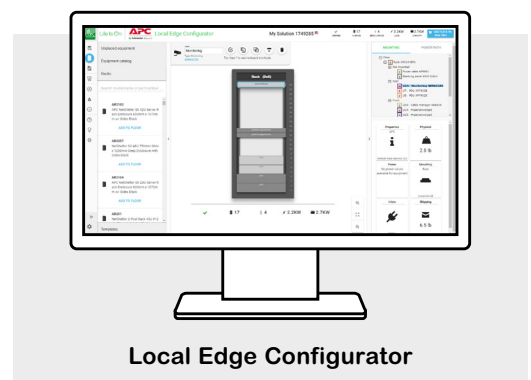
Life Is On APC Local Edge Configurator My Solution 1749285

Unplaced equipment

Equipment catalog

Racks

ADD TO FLOOR

ADD TO FLOOR

ADD TO FLOOR

Templates

Rack (3x2)

17 4 2.3KW 3.7KW

MOUNTING

POWER PATH

Properties

Physical

Power

Mounting

Uses

Shipping

2.5 lb

6.5 lb

Local Edge Configurator